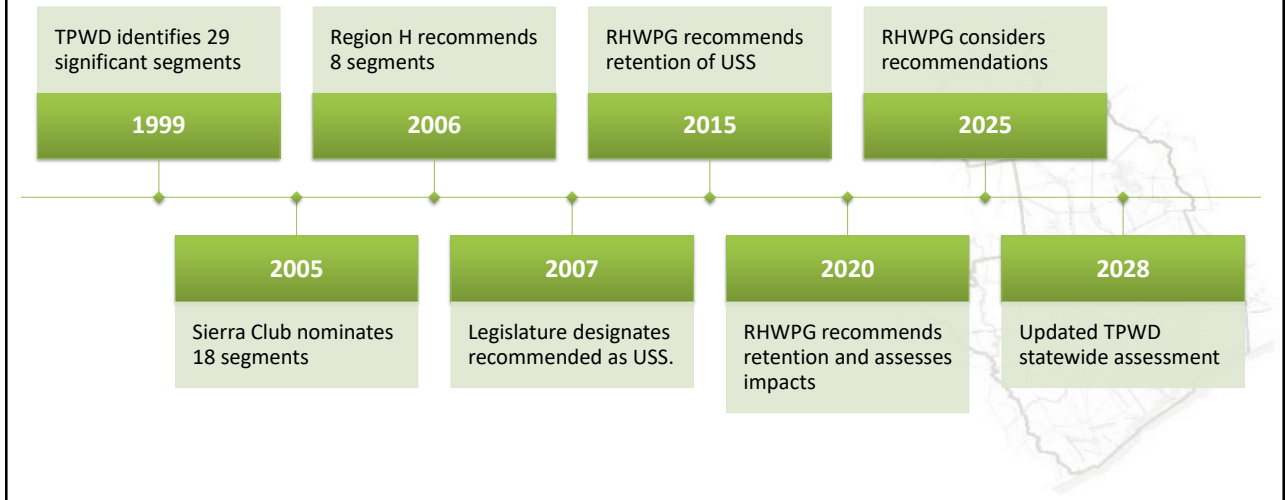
1999

TPWD identifies 29 significant segments

2005

Sierra Club nominates 18 segments

2006

Region H recommends 8 segments

2007

Legislature designates recommended as USS.

2015

RHWPG recommends retention of USS

2020

RHWPG recommends retention and assesses impacts

2025

RHWPG considers recommendations

2028

Updated TPWD statewide assessment